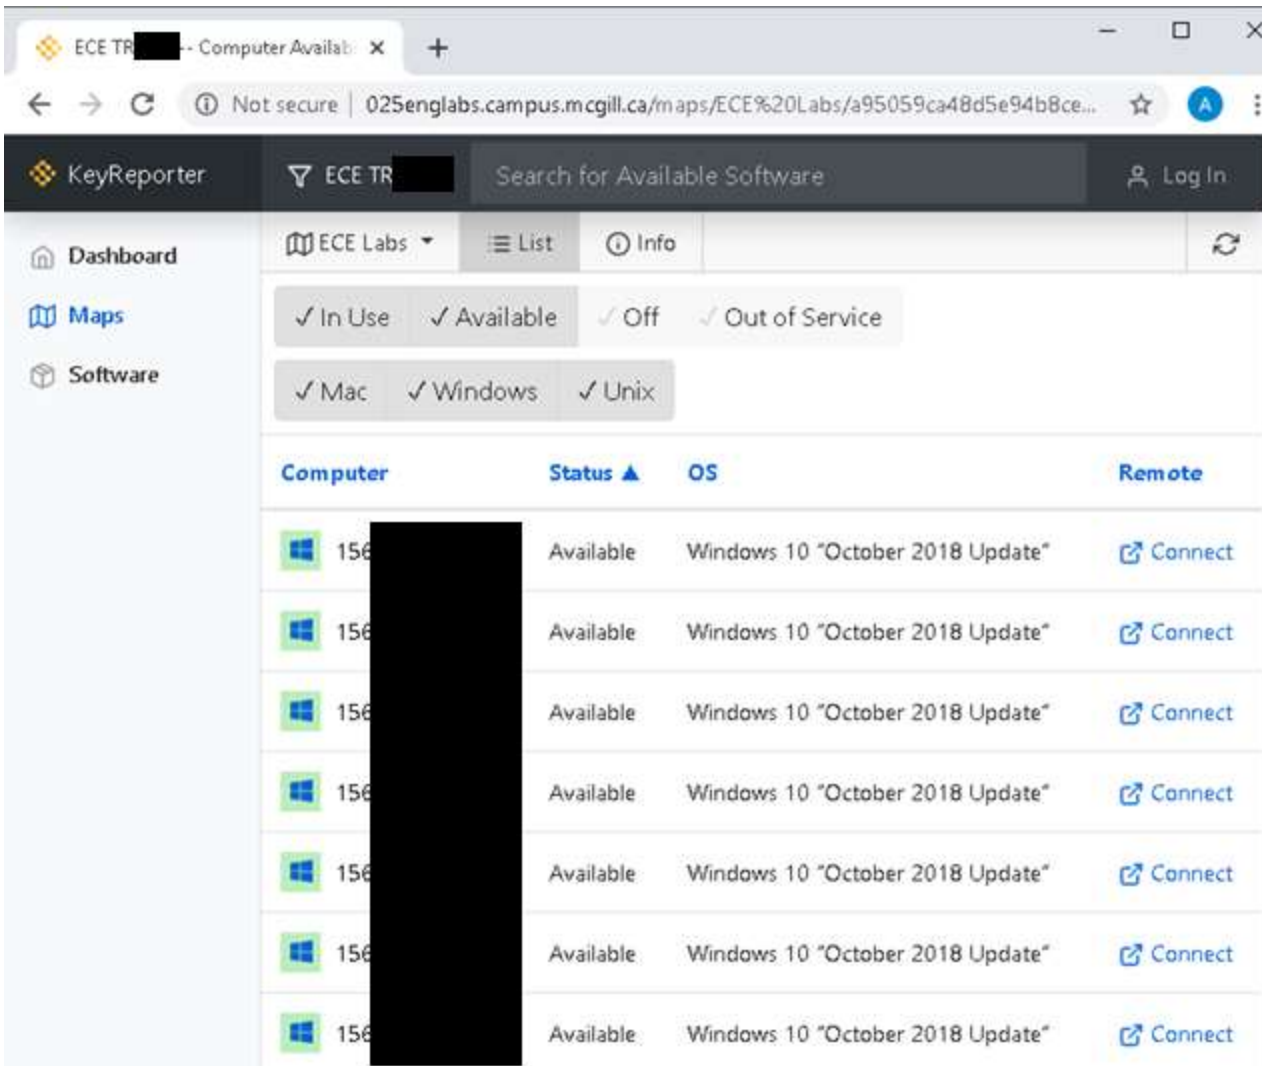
ECE TR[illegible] - Computer Availab ×

+

Not secure | 025englabs.campus.mcgill.ca/maps/ECE%20Labs/a95059ca48d5e94b8ce...

A

KeyReporter

ECE TR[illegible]

Search for Available Software

Log In

Dashboard

Maps

Software

ECE Labs

List

Info

✓ In Use ✓ Available ✓ Off ✓ Out of Service

✓ Mac ✓ Windows ✓ Unix

| Computer | Status ▲ | OS | Remote |
|---|---|---|---|
| 15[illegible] | Available | Windows 10 "October 2018 Update" | Connect |
| 15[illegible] | Available | Windows 10 "October 2018 Update" | Connect |
| 15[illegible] | Available | Windows 10 "October 2018 Update" | Connect |
| 15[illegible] | Available | Windows 10 "October 2018 Update" | Connect |
| 15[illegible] | Available | Windows 10 "October 2018 Update" | Connect |
| 15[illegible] | Available | Windows 10 "October 2018 Update" | Connect |
| 15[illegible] | Available | Windows 10 "October 2018 Update" | Connect |